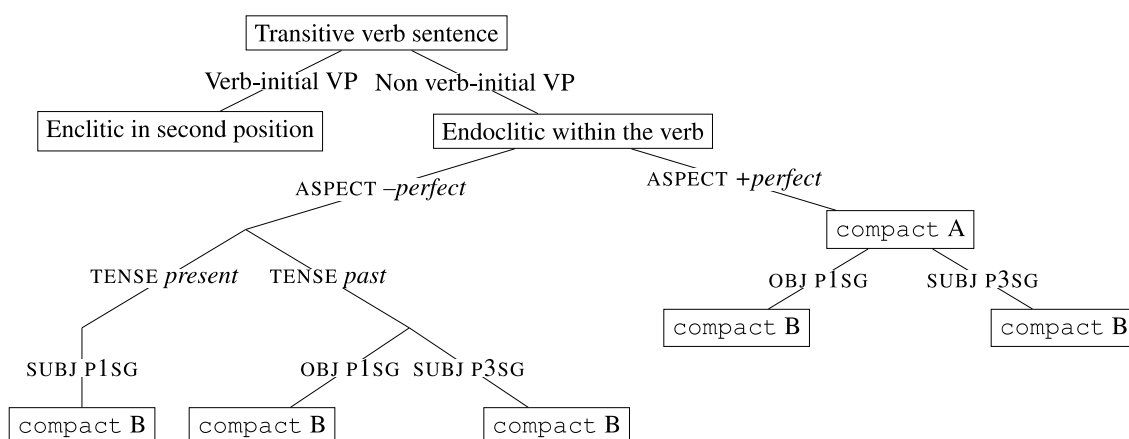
Transitive verb sentence

Verb-initial VP

Non verb-initial VP

Enclitic in second position

Endoclitic within the verb

ASPECT –*perfect*

ASPECT +*perfect*

compact A

TENSE *present*

TENSE *past*

OBJ P1SG

SUBJ P3SG

compact B

compact B

SUBJ P1SG

OBJ P1SG

SUBJ P3SG

compact B

compact B

compact B